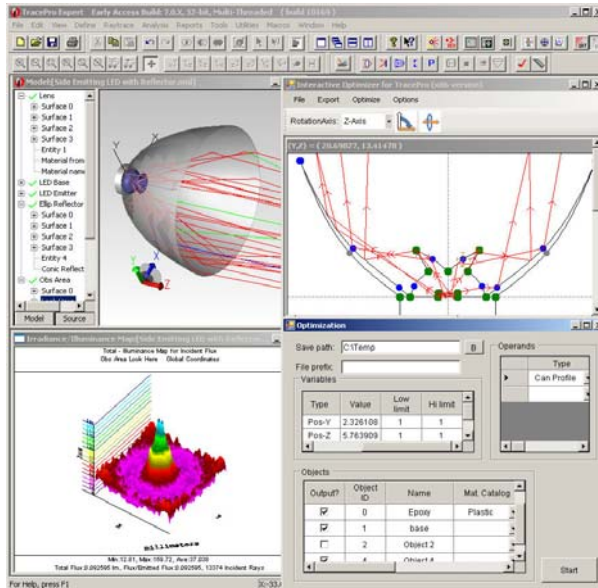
TracePro Expert Early Access Build 7.0.X, 32-bit, Multi-Threaded [build 0160]

File Edit View Define Raytrace Analysis Reports Tools Utilities Macros Window Help

Model[Side Emitting LED with Reflector.oml]

Lens
Surface 0
Surface 1
Surface 2
Surface 3
Entity 1
Material from
Material name
LED Base
LED Emitter
Ellip Reflector
Surface 0
Surface 1
Surface 2
Surface 3
Entity 4
Conic Reflect
Obs Area
Surface 0

Model Source

Interactive Optimizer for TracePro (xxx version)

File Export Optimize Options

RotationAxis: Z-Axis

(Y,Z) = (20.69827, 13.41478)

Irradiance/Illuminance Map[Side Emitting LED with Reflector...

Total - Illuminance Map for Incident Flux
Obs Area Look Here Global Coordinates

Millimeters

Min:12.01, Max:159.72, Ave:37.039
Total Flux:0.092595 lm, Flux/Emitted Flux:0.092595, 13374 Incident Rays

Optimization

Save path: C:\Temp
File prefix:

Variables

| Type | Value | Low limit | Hi limit |
|---|---|---|---|
| Pos-Y | 2.326108 | 1 | 1 |
| Pos-Z | 5.763909 | 1 | 1 |

Operands

| Type |
|---|
| Can Profile |

Objects

| Output? | Object ID | Name | Mat. Catalog |
|---|---|---|---|
| ☑ | 0 | Epoxy | Plastic |
| ☑ | 1 | base | |
| ☐ | 2 | Object 2 | |
| ☑ | 4 | Object 4 | |

Start

For Help, press F1